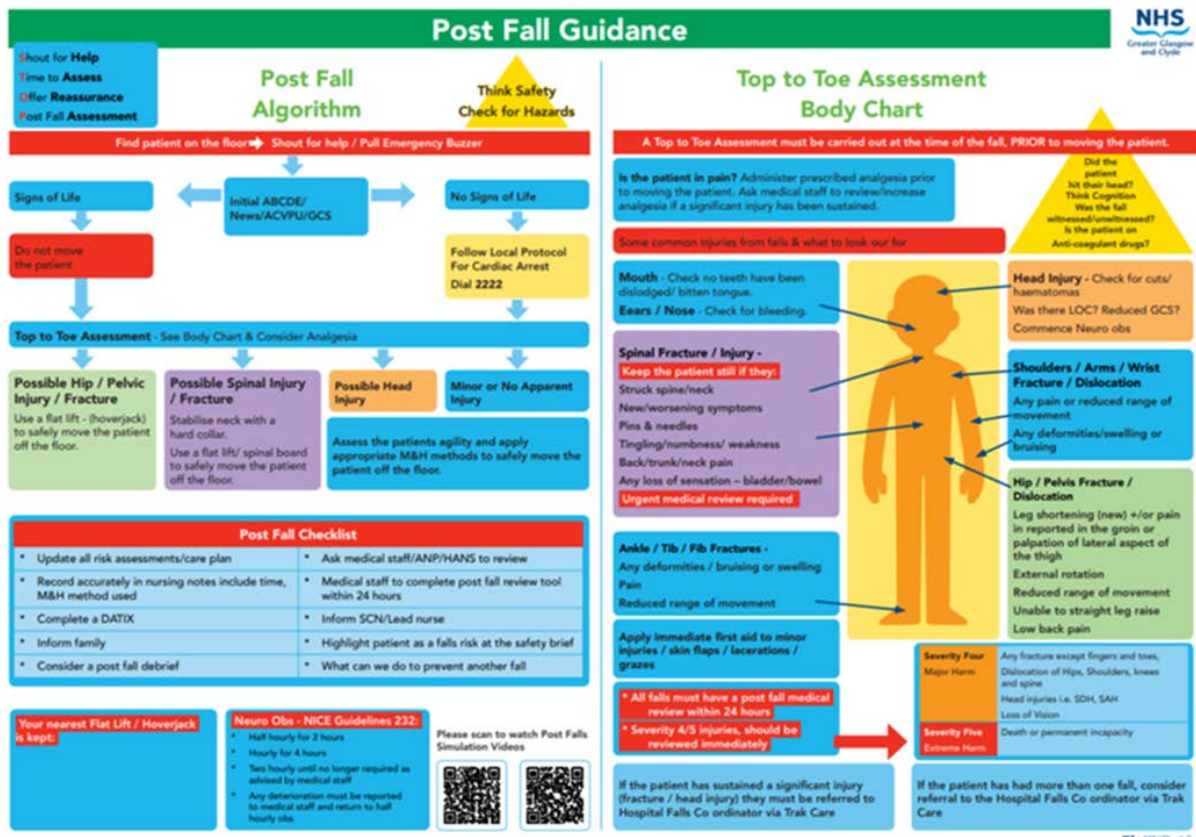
Post Fall Guidance

NHS
Greater Glasgow and Clyde

Shout for Help
Time to Assess
Offer Reassurance
Post Fall Assessment

Post Fall Algorithm

Think Safety
Check for Hazards

Find patient on the floor → Shout for help / Pull Emergency Buzzer

Signs of Life

Initial ABCDE/ News/ACVPU/GCS

No Signs of Life

Do not move the patient

Follow Local Protocol For Cardiac Arrest
Dial 2222

Top to Toe Assessment - See Body Chart & Consider Analgesia

Possible Hip / Pelvic Injury / Fracture
Use a flat lift - (hoverjack) to safely move the patient off the floor.

Possible Spinal Injury / Fracture
Stabilise neck with a hard collar.
Use a flat lift/ spinal board to safely move the patient off the floor.

Possible Head Injury

Minor or No Apparent Injury

Assess the patients agility and apply appropriate M&H methods to safely move the patient off the floor.

Post Fall Checklist

| | |
|---|---|
| Update all risk assessments/care plan | Ask medical staff/ANP/HANS to review |
| Record accurately in nursing notes include time, M&H method used | Medical staff to complete post fall review tool within 24 hours |
| Complete a DATIX | Inform SCN/Lead nurse |
| Inform family | Highlight patient as a falls risk at the safety brief |
| Consider a post fall debrief | What can we do to prevent another fall |

Your nearest Flat Lift / Hoverjack is kept:

Neuro Obs - NICE Guidelines 232:
Half hourly for 2 hours
Hourly for 4 hours
Two hourly until no longer required as advised by medical staff
Any deterioration must be reported to medical staff and return to half hourly obs

Please scan to watch Post Falls Simulation Videos

Top to Toe Assessment Body Chart

A Top to Toe Assesment must be carried out at the time of the fall, PRIOR to moving the patient.

Is the patient in pain? Administer prescribed analgesia prior to moving the patient. Ask medical staff to review/increase analgesia if a significant injury has been sustained.

Did the patient hit their head?
Think Cognition
Was the fall witnessed/unwitnessed?
Is the patient on Anti-coagulant drugs?

Some common injuries from falls & what to look our for

Mouth - Check no teeth have been dislodged/ bitten tongue.
Ears / Nose - Check for bleeding.

Head Injury - Check for cuts/ haematomas
Was there LOC? Reduced GCS?
Commence Neuro obs

Spinal Fracture / Injury -
Keep the patient still if they:
Struck spine/neck
New/worsening symptoms
Pins & needles
Tingling/numbness/ weakness
Back/trunk/neck pain
Any loss of sensation – bladder/bowel
Urgent medical review required

Shoulders / Arms / Wrist Fracture / Dislocation
Any pain or reduced range of movement
Any deformities/swelling or bruising

Hip / Pelvis Fracture / Dislocation
Leg shortening (new) +/or pain in reported in the groin or palpation of lateral aspect of the thigh
External rotation
Reduced range of movement
Unable to straight leg raise
Low back pain

Ankle / Tib / Fib Fractures -
Any deformities / bruising or swelling
Pain
Reduced range of movement

Apply immediate first aid to minor injuries / skin flaps / lacerations / grazes

* All falls must have a post fall medical review within 24 hours
* Severity 4/5 injuries, should be reviewed immediately

| | |
|---|---|
| Severity Four<br>Major Harm | Any fracture except fingers and toes, Dislocation of Hips, Shoulders, knees and spine<br>Head injuries i.e. SDH, SAH<br>Loss of Vision |
| Severity Five<br>Extreme Harm | Death or permanent incapacity |

If the patient has sustained a significant injury (fracture / head injury) they must be referred to Hospital Falls Co ordinator via Trak Care

If the patient has had more than one fall, consider referral to the Hospital Falls Co ordinator via Trak Care